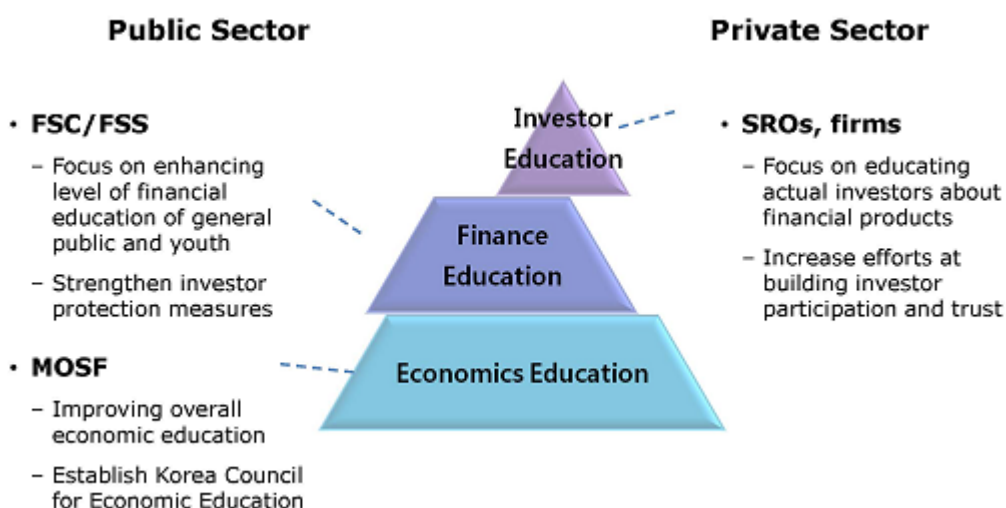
Public Sector

· FSC/FSS

– Focus on enhancing level of financial education of general public and youth

– Strengthen investor protection measures

· MOSF

– Improving overall economic education

– Establish Korea Council for Economic Education

Investor Education

Finance Education

Economics Education

Private Sector

· SROs, firms

– Focus on educating actual investors about financial products

– Increase efforts at building investor participation and trust